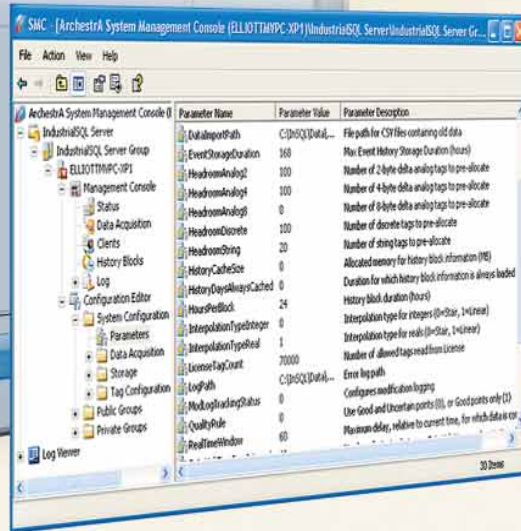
SMC - [ArchestrA System Management Console (ELLIOTTMYPC-XP1)\IndustrialSQL Server\IndustrialSQL Server Gr...

File Action View Help

ArchestrA System Management Console (I
IndustrialSQL Server
IndustrialSQL Server Group
ELLIOTTMYPC-XP1
Management Console
Status
Data Acquisition
Clients
History Blocks
Log
Configuration Editor
System Configuration
Parameters
Data Acquisition
Storage
Tag Configuration
Public Groups
Private Groups
Log Viewer

| Parameter Name | Parameter Value | Parameter Description |
|---|---|---|
| DataImportPath | C:\InSQL\Data\... | File path for CSV files containing old data |
| EventStorageDuration | 168 | Max Event History Storage Duration (hours) |
| HeadroomAnalog2 | 100 | Number of 2-byte data analog tags to pre-allocate |
| HeadroomAnalog4 | 100 | Number of 4-byte data analog tags to pre-allocate |
| HeadroomAnalog8 | 0 | Number of 8-byte data analog tags to pre-allocate |
| HeadroomDiscrete | 100 | Number of discrete tags to pre-allocate |
| HeadroomString | 20 | Number of string tags to pre-allocate |
| HistoryCacheSize | 0 | Allocated memory for history block information (MB) |
| HistoryDaysAlwaysCached | 0 | Duration for which history block information is always loaded |
| HoursPerBlock | 24 | History block duration (hours) |
| InterpolationTypeInteger | 0 | Interpolation type for integers (0=Stair, 1=Linear) |
| InterpolationTypeReal | 1 | Interpolation type for reals (0=Stair, 1=Linear) |
| LicenseTagCount | 70000 | Number of allowed tags read from License |
| LogPath | C:\InSQL\Data\... | Error log path |
| ModLogTrackingStatus | 0 | Configures modification logging |
| QualityRule | 0 | Use Good and Uncertain points (0), or Good points only (1) |
| RealTimeWindow | 60 | Maximum delay, relative to current time, for which data is cor |

30 Items